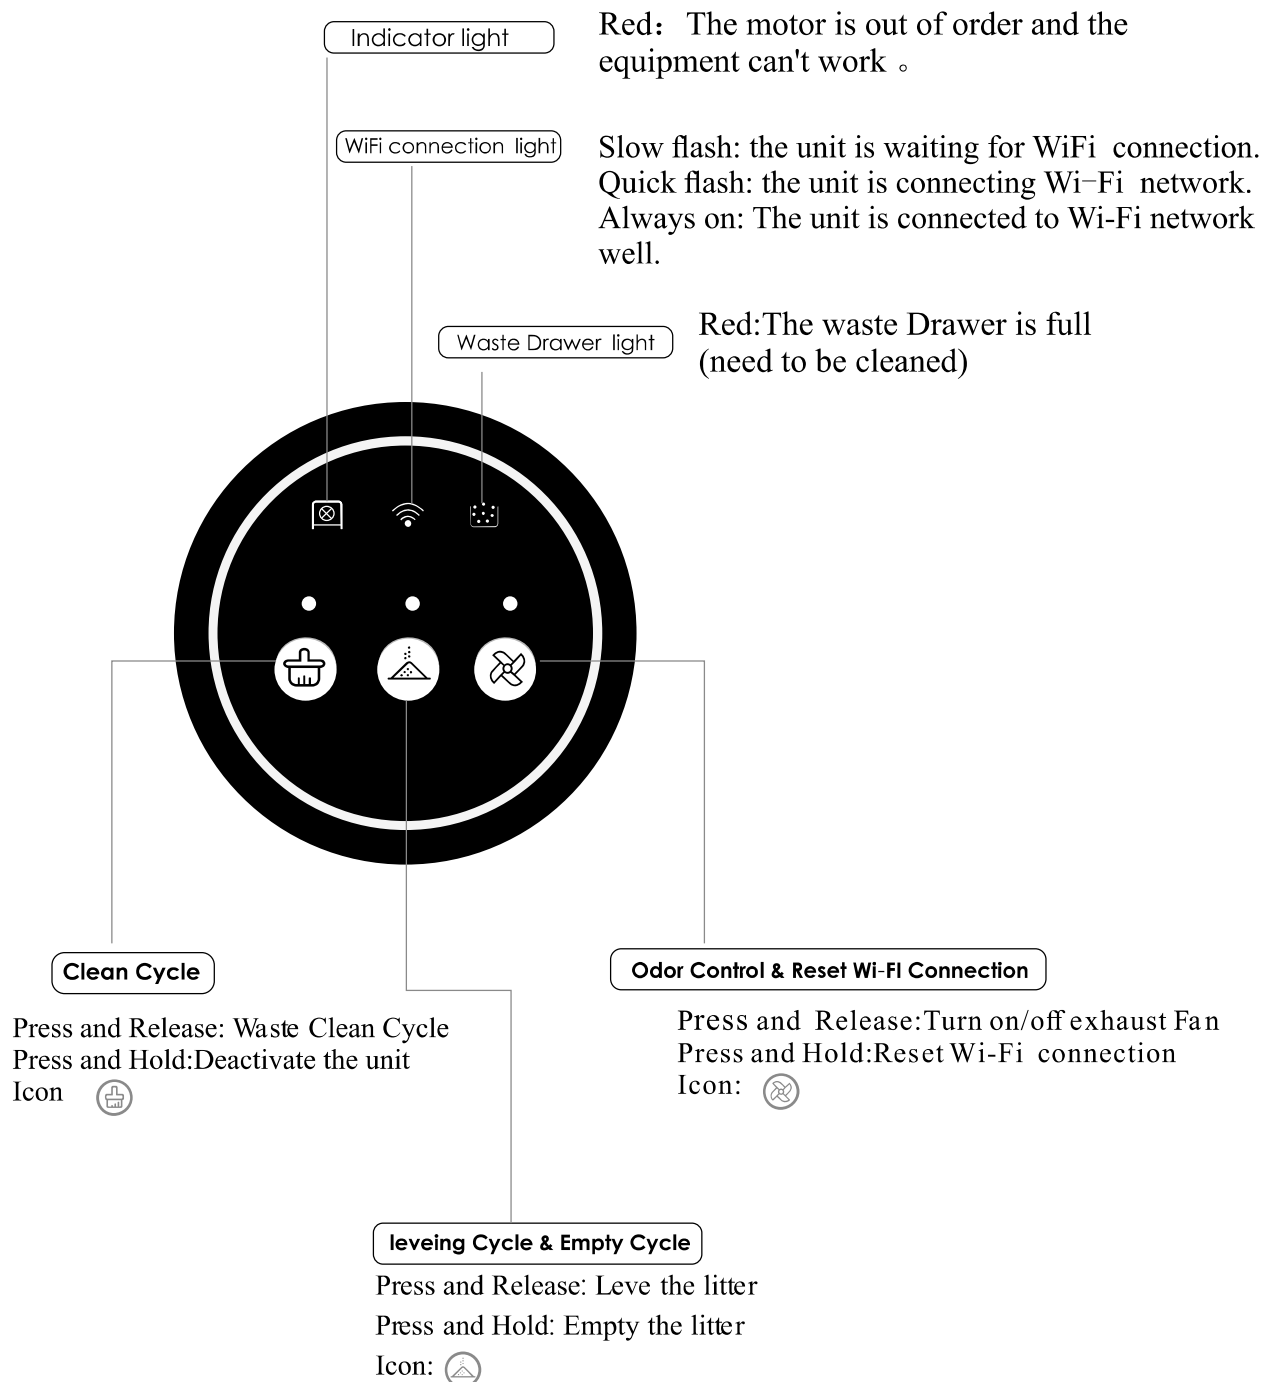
Indicator light

Red： The motor is out of order and the equipment can't work 。

WiFi connection light

Slow flash: the unit is waiting for WiFi connection.
Quick flash: the unit is connecting Wi–Fi network.
Always on: The unit is connected to Wi-Fi network well.

Waste Drawer light

Red:The waste Drawer is full (need to be cleaned)

Clean Cycle

Press and Release: Waste Clean Cycle
Press and Hold:Deactivate the unit
Icon

Odor Control & Reset Wi-FI Connection

Press and Release:Turn on/off exhaust Fan
Press and Hold:Reset Wi-Fi connection
Icon:

leveing Cycle & Empty Cycle

Press and Release: Leve the litter
Press and Hold: Empty the litter
Icon: